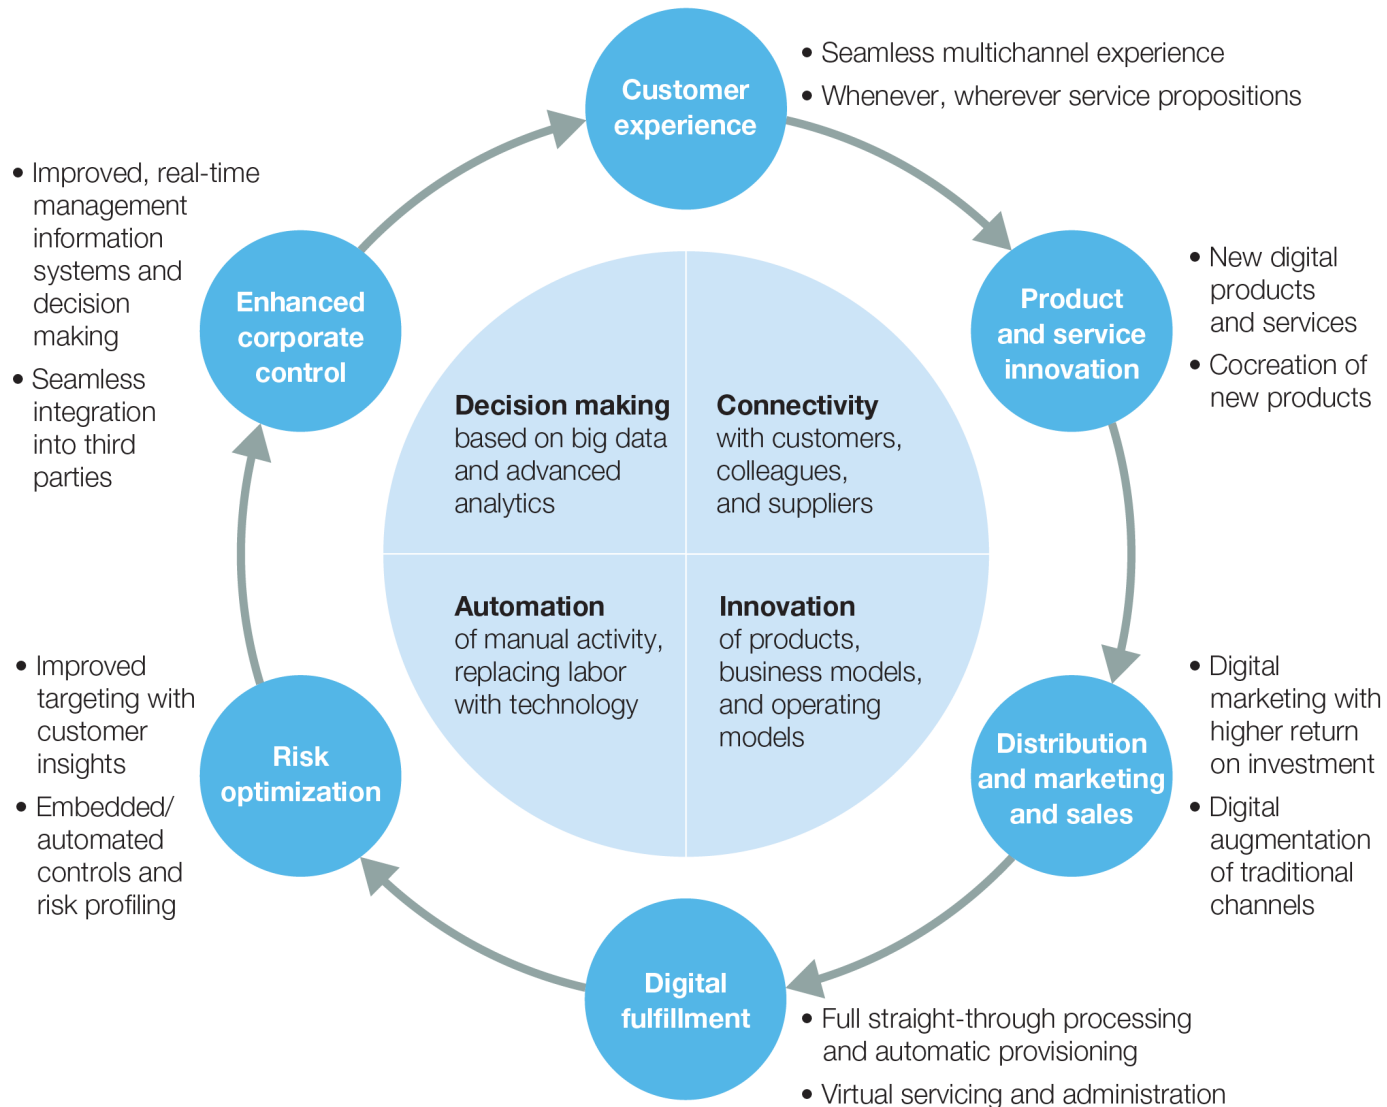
Customer experience

• Seamless multichannel experience
• Whenever, wherever service propositions

Product and service innovation

• New digital products and services
• Cocreation of new products

Distribution and marketing and sales

• Digital marketing with higher return on investment
• Digital augmentation of traditional channels

Digital fulfillment

• Full straight-through processing and automatic provisioning
• Virtual servicing and administration

Risk optimization

• Improved targeting with customer insights
• Embedded/ automated controls and risk profiling

Enhanced corporate control

• Improved, real-time management information systems and decision making
• Seamless integration into third parties

**Decision making** based on big data and advanced analytics

**Connectivity** with customers, colleagues, and suppliers

**Automation** of manual activity, replacing labor with technology

**Innovation** of products, business models, and operating models